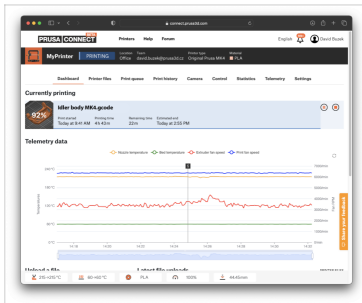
connect.prusa3d.com

PRUSA CONNECT BETA

Printers Help Forum

English David Busek

MyPrinter PRINTING

Location Office Team david.busek@prusa3d.cz Printer type Original Prusa MK4 Material PLA

Dashboard Printer files Print queue Print history Camera Control Statistics Telemetry Settings

Currently printing

82%

Idler body MK4.gcode

Print started Today at 9:41 AM Printing time 44:43 m Remaining time 22 m Estimated end Today at 2:55 PM

Telemetry data

Nozzle temperature Bed temperature Extruder fan speed Print fan speed

Share your feedback

Upload a file

Latest file uploads

235 / 215 °C 60 / 60 °C PLA 100% 44:43 min